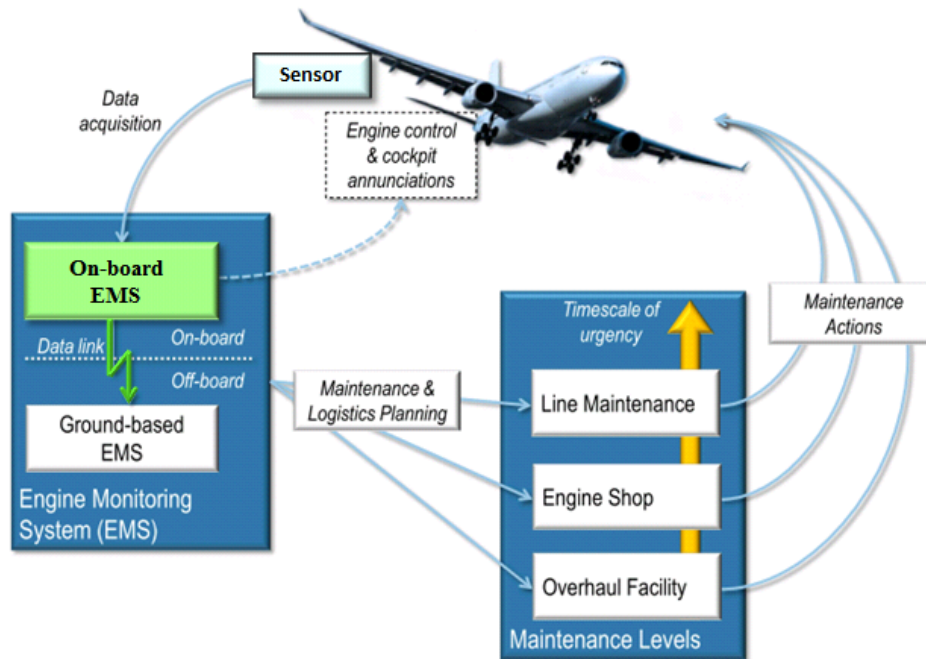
Sensor

Data acquisition

Engine control & cockpit annunciations

On-board EMS

Data link

On-board

Off-board

Ground-based EMS

Engine Monitoring System (EMS)

Maintenance & Logistics Planning

Timescale of urgency

Line Maintenance

Engine Shop

Overhaul Facility

Maintenance Levels

Maintenance Actions